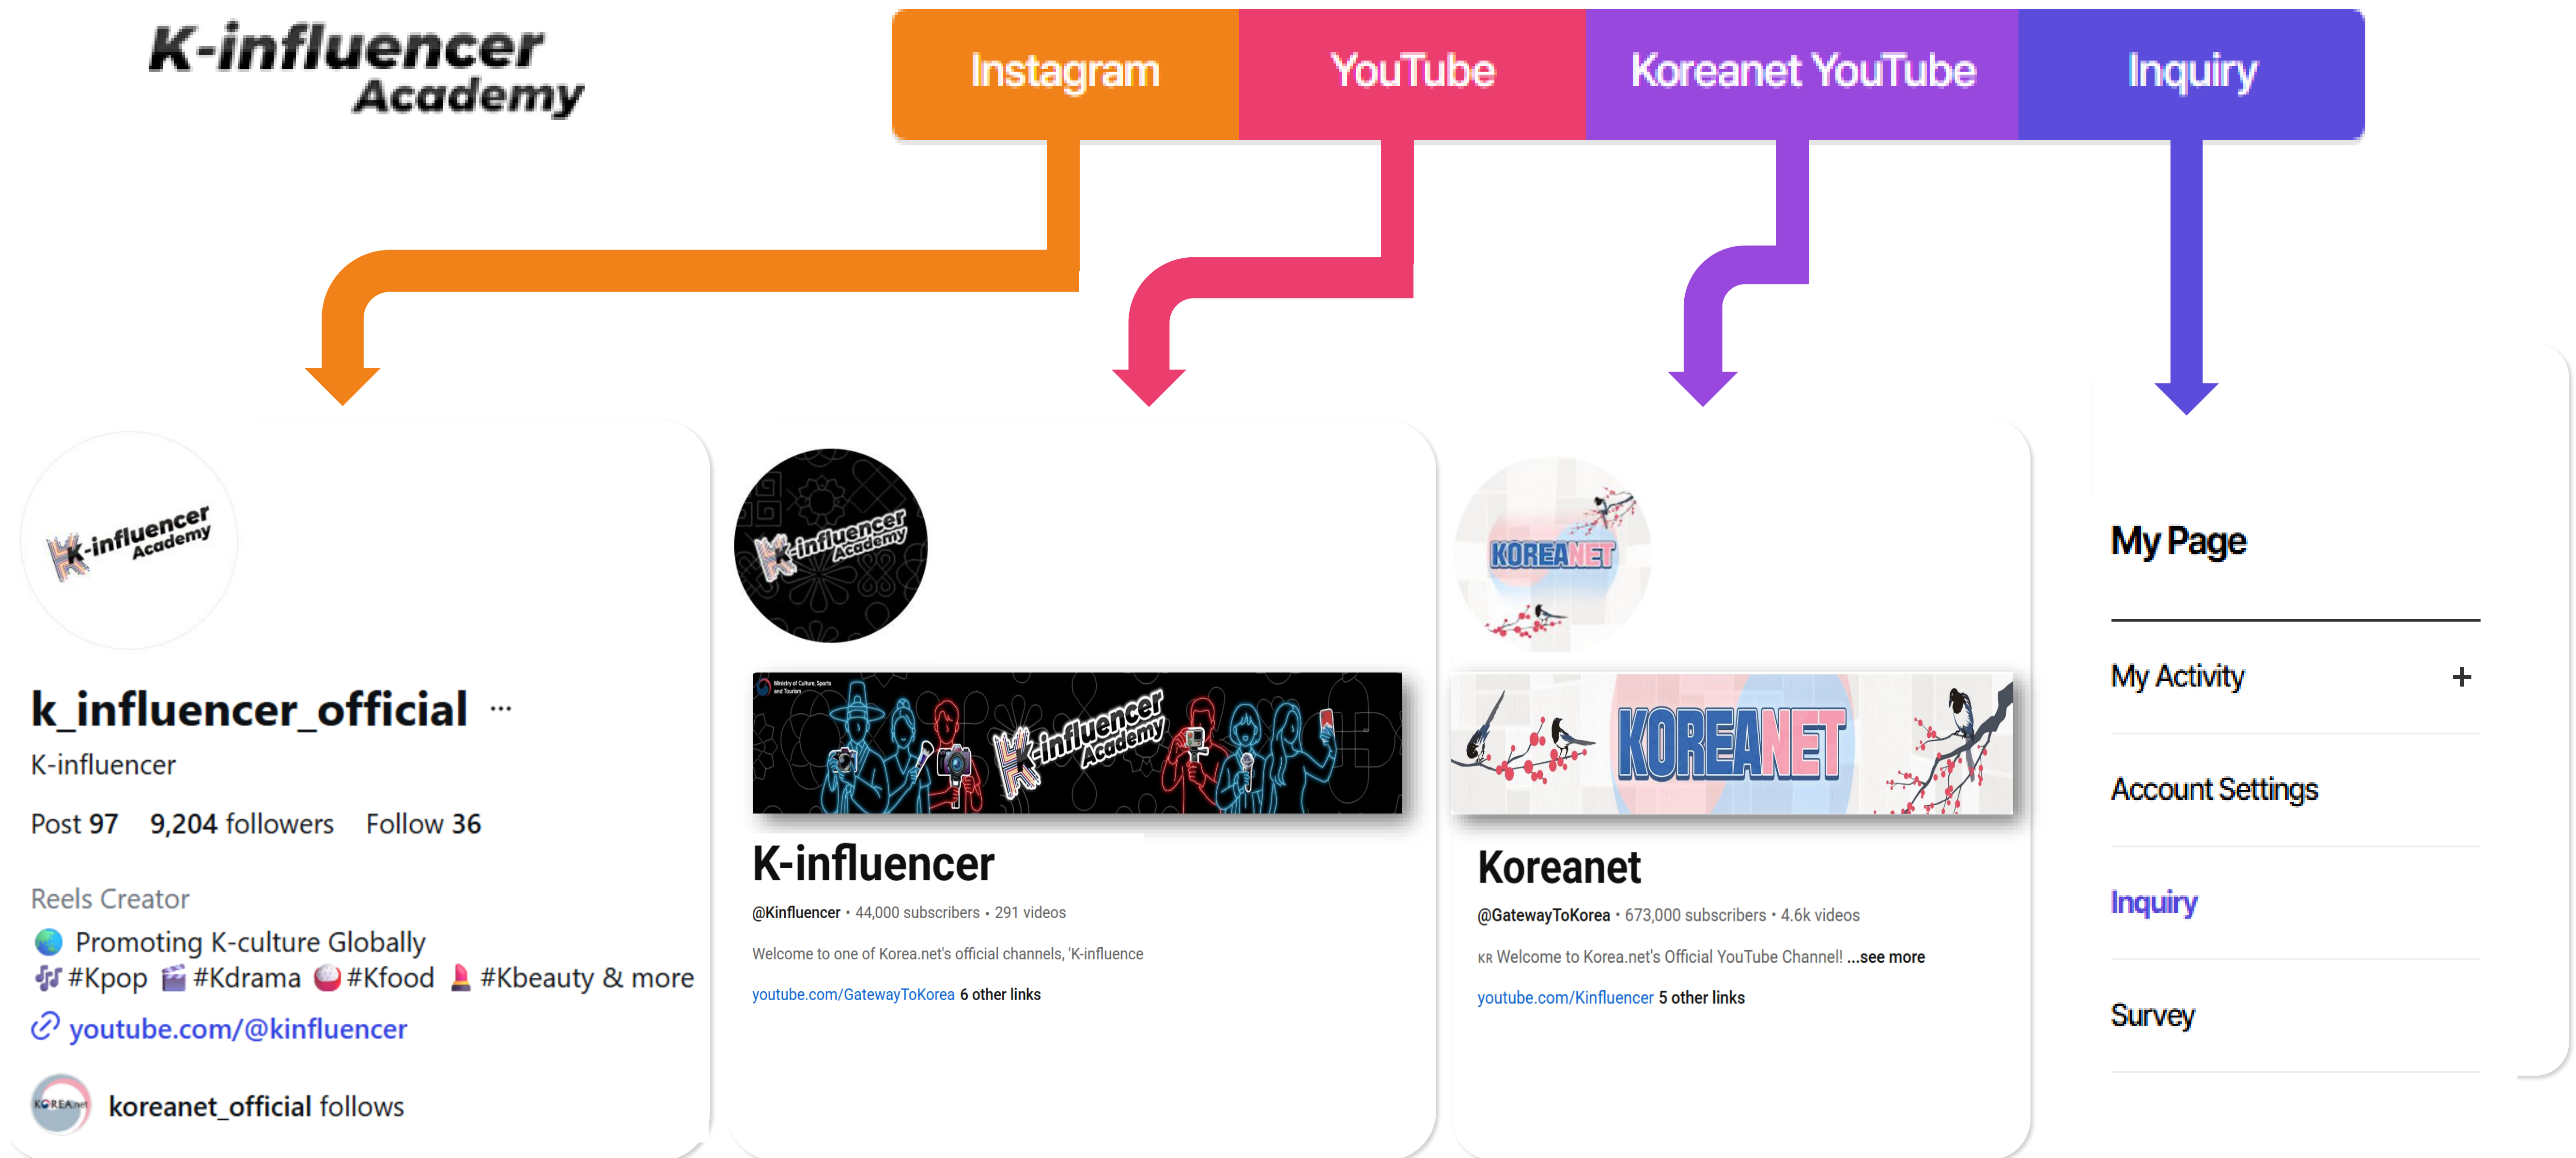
K-influencer Academy

Instagram | YouTube | Koreanet YouTube | Inquiry

K-influencer Academy

k_influencer_official ···

K-influencer

Post 97 9,204 followers Follow 36

Reels Creator

🌏 Promoting K-culture Globally
🎶 #Kpop 🎬 #Kdrama 🍙 #Kfood 💄 #Kbeauty & more

youtube.com/@kinfluencer

koreanet_official follows

K-influencer Academy

Ministry of Culture, Sports and Tourism

K-influencer Academy

K-influencer

@Kinfluencer • 44,000 subscribers • 291 videos

Welcome to one of Korea.net's official channels, 'K-influence

youtube.com/GatewayToKorea 6 other links

KOREANET

KOREANET

Koreanet

@GatewayToKorea • 673,000 subscribers • 4.6k videos

KR Welcome to Korea.net's Official YouTube Channel! ...see more

youtube.com/Kinfluencer 5 other links

My Page

My Activity +

Account Settings

Inquiry

Survey